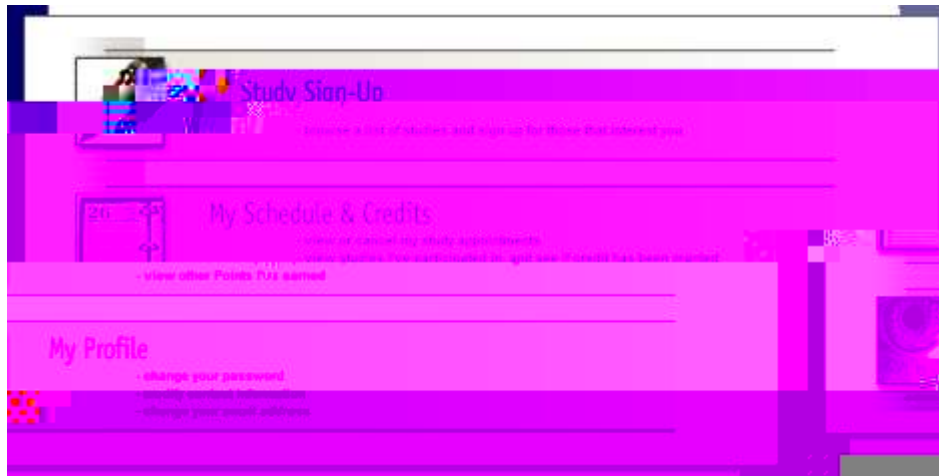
Study Sign-Up

- browse a list of studies and sign up for those that interest you

26

My Schedule & Credits

- view or cancel my study appointments
- view studies I've participated in, and see if credit has been granted
- view other Points I've earned

My Profile

- change your password
- modify contact information
- change your email address